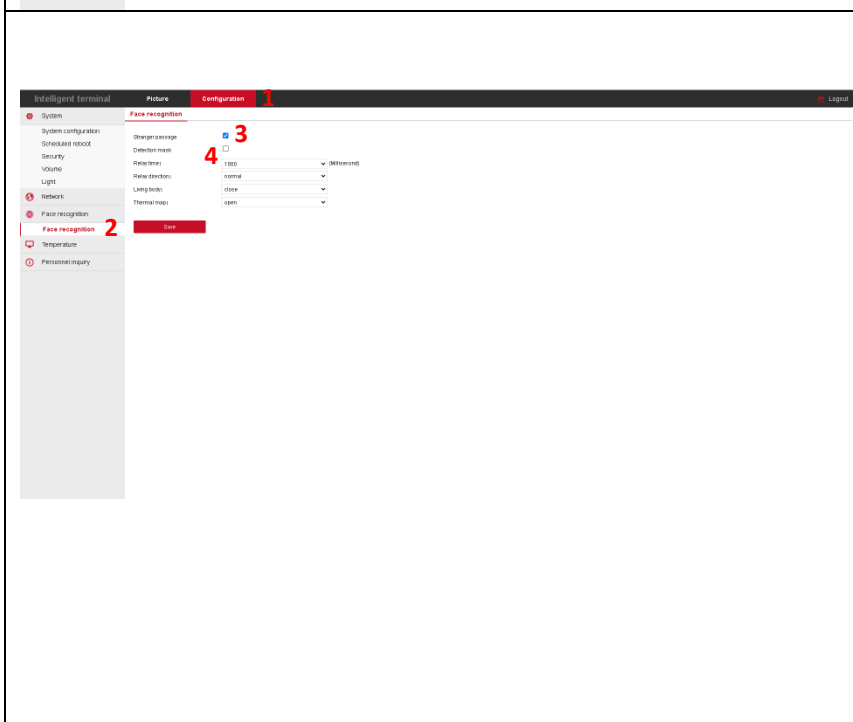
Intelligent terminal
Picture
Configuration
1
Logout

System
System configuration
Scheduled reboot
Security
Volume
Light
Network
Face recognition
Face recognition
2
Temperature
Personnel inquiry

Face recognition

Stranger passage
3
Detection mask
4
Relay time: 1000 (Millisecond)
Relay direction: normal
Living body: close
Thermal map: open

Save